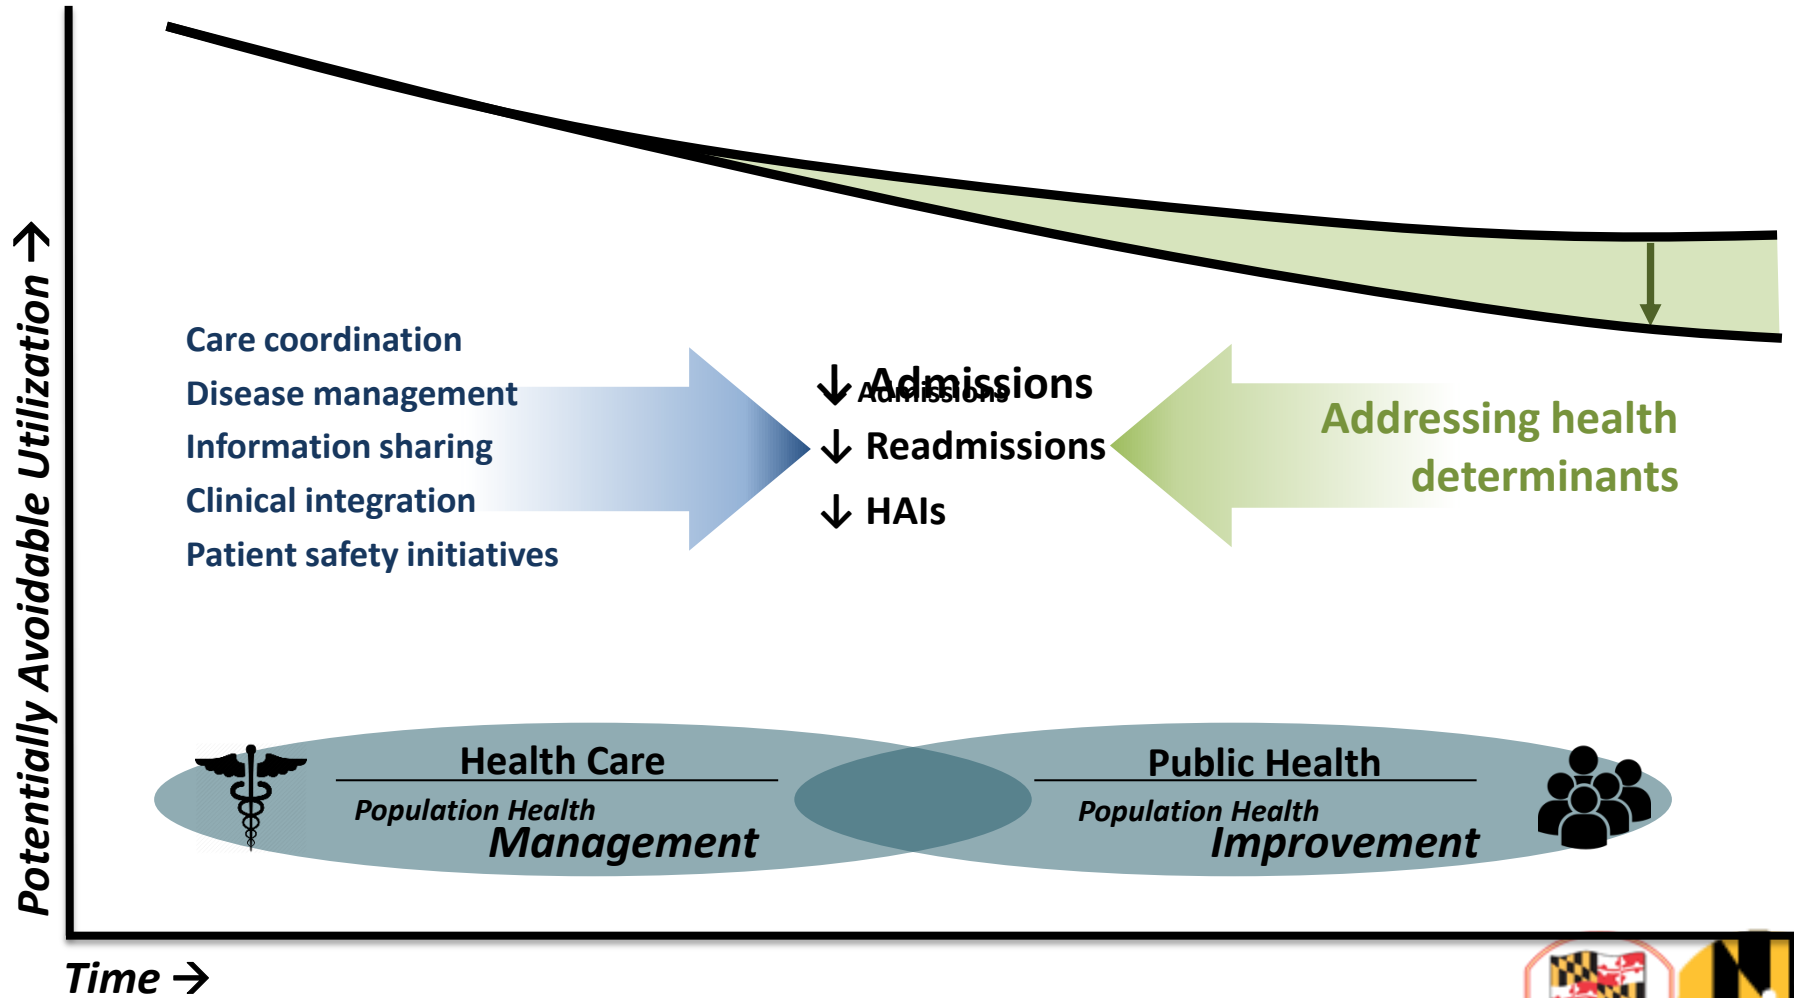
Potentially Avoidable Utilization →

Care coordination
Disease management
Information sharing
Clinical integration
Patient safety initiatives

↓ Admissions
↓ Readmissions
↓ HAIs

Addressing health determinants

Health Care
Population Health
Management

Public Health
Population Health
Improvement

Time →